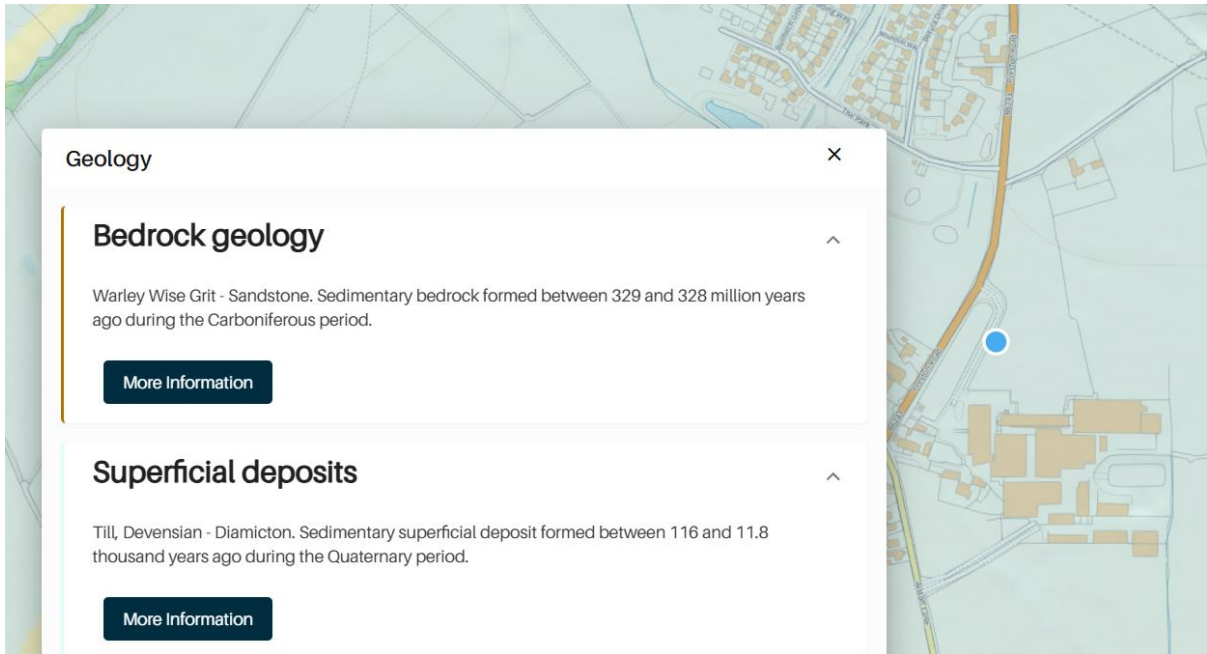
Geology

×

Bedrock geology

Warley Wise Grit - Sandstone. Sedimentary bedrock formed between 329 and 328 million years ago during the Carboniferous period.

More Information

Superficial deposits

Till, Devensian - Diamicton. Sedimentary superficial deposit formed between 116 and 11.8 thousand years ago during the Quaternary period.

More Information